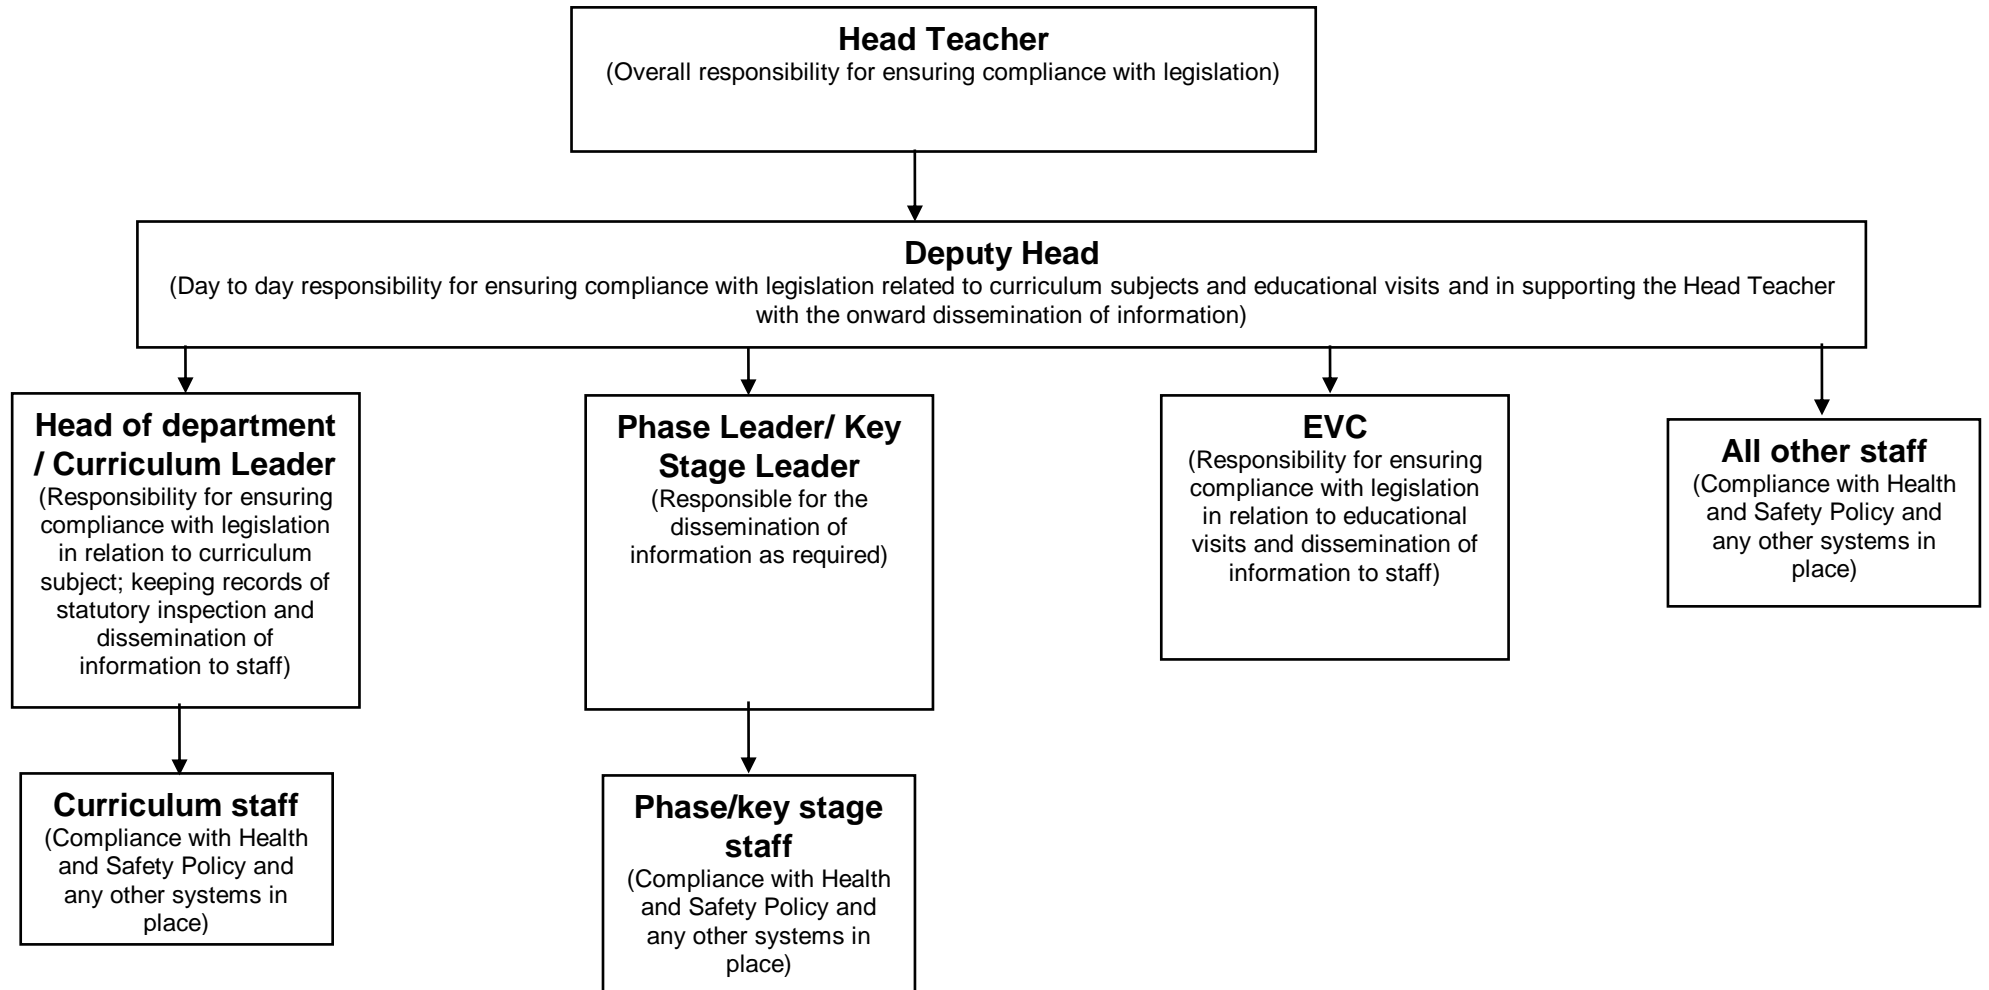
Head Teacher
(Overall responsibility for ensuring compliance with legislation)

Deputy Head
(Day to day responsibility for ensuring compliance with legislation related to curriculum subjects and educational visits and in supporting the Head Teacher with the onward dissemination of information)

Head of department / Curriculum Leader
(Responsibility for ensuring compliance with legislation in relation to curriculum subject; keeping records of statutory inspection and dissemination of information to staff)

Phase Leader/ Key Stage Leader
(Responsible for the dissemination of information as required)

EVC
(Responsibility for ensuring compliance with legislation in relation to educational visits and dissemination of information to staff)

All other staff
(Compliance with Health and Safety Policy and any other systems in place)

Curriculum staff
(Compliance with Health and Safety Policy and any other systems in place)

Phase/key stage staff
(Compliance with Health and Safety Policy and any other systems in place)